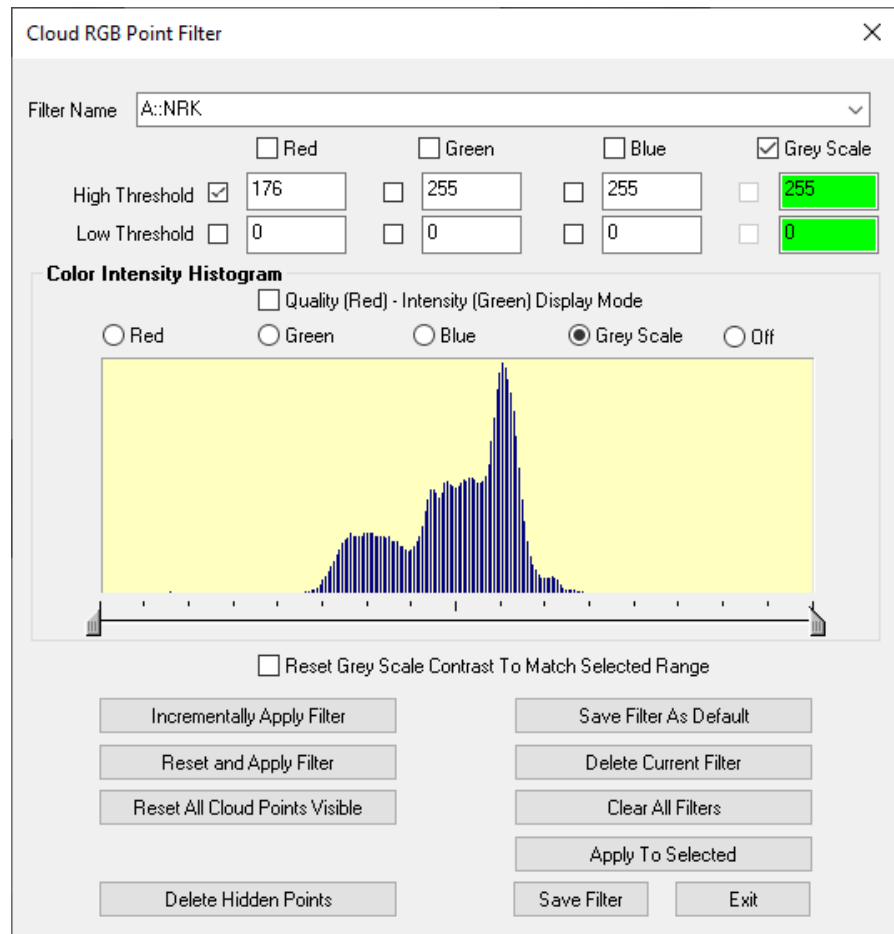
Cloud RGB Point Filter
×

Filter Name A::NRK

Red Green Blue Grey Scale

| | | | | |
|---|---|---|---|---|
| High Threshold | 176 | 255 | 255 | 255 |
| Low Threshold | 0 | 0 | 0 | 0 |

Color Intensity Histogram

Quality (Red) - Intensity (Green) Display Mode

Red Green Blue Grey Scale Off

Reset Grey Scale Contrast To Match Selected Range

Incrementally Apply Filter
Save Filter As Default
Reset and Apply Filter
Delete Current Filter
Reset All Cloud Points Visible
Clear All Filters
Apply To Selected
Delete Hidden Points
Save Filter
Exit